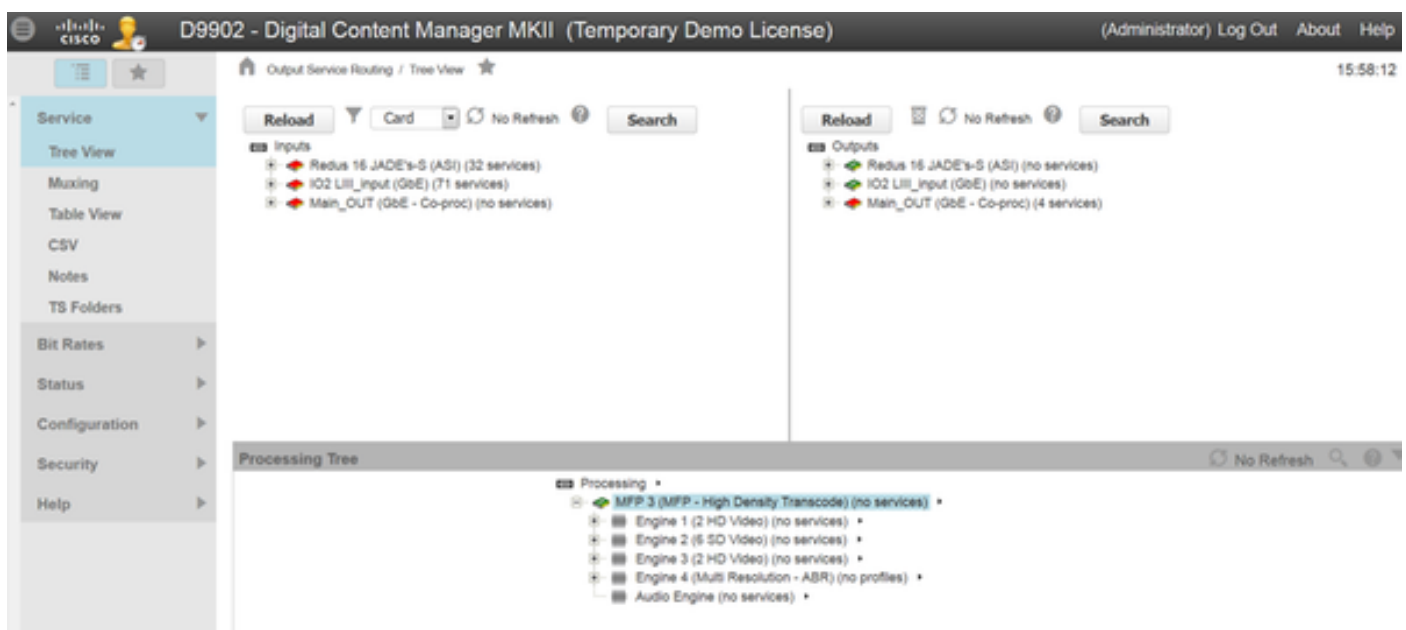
cisco D9902 - Digital Content Manager MKII (Temporary Demo License)

(Administrator) Log Out About Help

Output Service Routing / Tree View

15:58:12

Service
Tree View
Muxing
Table View
CSV
Notes
TS Folders
Bit Rates
Status
Configuration
Security
Help

Reload Card No Refresh Search

Inputs
Redus 16 JADE's-S (ASI) (32 services)
IO2 LIII_input (GbE) (71 services)
Main_OUT (GbE - Co-proc) (no services)

Reload No Refresh Search

Outputs
Redus 16 JADE's-S (ASI) (no services)
IO2 LIII_input (GbE) (no services)
Main_OUT (GbE - Co-proc) (4 services)

Processing Tree

No Refresh

Processing
MFP 3 (MFP - High Density Transcode) (no services)
Engine 1 (2 HD Video) (no services)
Engine 2 (6 SD Video) (no services)
Engine 3 (2 HD Video) (no services)
Engine 4 (Multi Resolution - ABR) (no profiles)
Audio Engine (no services)